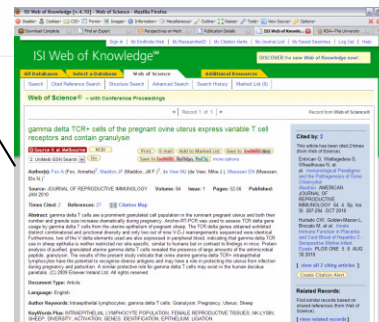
ISI Web of Knowledge [v. 4.10] - Web of Science - Mozilla Firefox

Sign In | My EndNote Web | My ResearcherID | My Citation Alerts | My Journal List | My Saved Searches | Log Out | Help

ISI Web of Knowledge℠

DISCOVER the new Web of Knowledge now!

All Databases | Select a Database | Web of Science | Additional Resources

Search | Cited Reference Search | Structure Search | Advanced Search | Search History | Marked List (0)

Web of Science® – with Conference Proceedings

Record 1 of 1

gamma delta TCR+ cells of the pregnant ovine uterus express variable T cell receptors and contain granulysin

Print | E-mail | Add to Marked List | Save to EndNote Web | Save to EndNote, RefMan, ProCite | more options

Author(s): Fox A (Fox, Annette), Maddox JF (Maddox, Jill F), Van Veer MB (de Veer, Mike J.), Meeusen EN (Meeusen, Els N.)

Source: JOURNAL OF REPRODUCTIVE IMMUNOLOGY Volume: 84 Issue: 1 Pages: 52-56 Published: JAN 2010

Times Cited: 3 References: 27 Citation Map

Abstract: gamma delta T cells are a prominent granulated cell population in the ruminant pregnant uterus and both their number and granule size increases dramatically during pregnancy. Anchor-RT-PCR was used to assess TCR delta gene usage by gamma delta T cells from the uterine epithelium of pregnant sheep. The TCR delta genes obtained exhibited distinct combinational and junctional diversity and only two out of nine V-D-J rearrangements sequenced were identical. Furthermore, two of the V delta elements used are also expressed in peripheral blood, indicating that gamma delta TCR use in sheep epithelia is neither restricted nor site-specific, similar to humans but in contrast to findings in mice. Protein analysis of purified, granulated uterine gamma delta T cells revealed the presence of large amounts of the antimicrobial peptide, granulysin. The results of the present study indicate that ovine uterine gamma delta TCR+ intraepithelial lymphocytes have the potential to recognise diverse antigens and may have a role in protecting the uterus from infection during pregnancy and parturition. A similar protective role for gamma delta T cells may exist in the human decidua. (C) 2009 Elsevier Ireland Ltd. All rights reserved.

Document Type: Article

Language: English

Author Keywords: Intraepithelial lymphocytes; gamma delta T cells; Granulysin; Pregnancy; Uterus; Sheep

KeyWords Plus: INTRAEPITHELIAL LYMPHOCYTE POPULATION; FEMALE REPRODUCTIVE TISSUES; NK-LYSIN; SHEEP; PERIPHERAL ACTIVATION; GENES; IDENTIFICATION; EPITHELIUM; LIGATION

Cited by: 3

This article has been cited 3 times (from Web of Science).

Entrican G, Wattegedera S, Wheelhouse N, et al. Immunological Paradigms and the Pathogenesis of Ovine Chlamydial Abortion. AMERICAN JOURNAL OF REPRODUCTIVE IMMUNOLOGY 64 4 Sp. Iss. SI 287-294 OCT 2010

Pinheiro CM, Golden-Mason L, Brocato M, et al. Innate Immune Function in Placenta and Cord Blood of Hepatitis C Seropositive Mother-Infant Dyads. PLOS ONE 5 8 AUG 30 2010

[ view all 3 citing articles ]

Create Citation Alert

Related Records:

Find similar records based on shared references (from Web of Science).